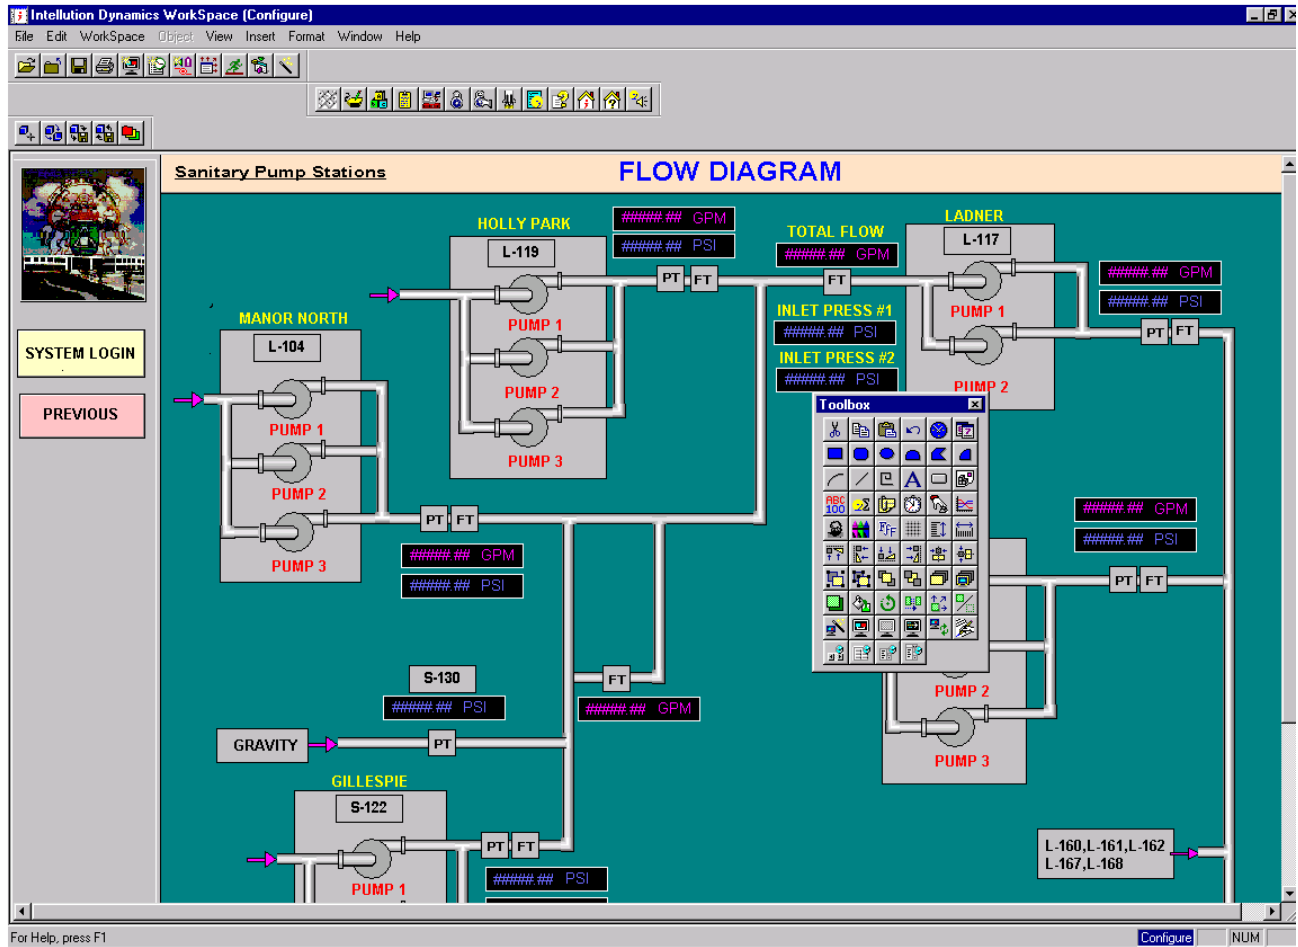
Intellution Dynamics WorkSpace (Configure)

File Edit WorkSpace Object View Insert Format Window Help

SYSTEM LOGIN

PREVIOUS

Sanitary Pump Stations

FLOW DIAGRAM

HOLLY PARK

L-119

##### ## GPM

##### ## PSI

PT FT

TOTAL FLOW

##### ## GPM

FT

LADNER

L-117

PUMP 1

PUMP 2

##### ## GPM

##### ## PSI

PT FT

INLET PRESS #1

##### ## PSI

INLET PRESS #2

##### ## PSI

PUMP 1

PUMP 2

PUMP 3

MANOR NORTH

L-104

PUMP 1

PUMP 2

PUMP 3

PT FT

##### ## GPM

##### ## PSI

Toolbox

##### ## GPM

##### ## PSI

PT FT

PUMP 2

PUMP 3

S-130

##### ## PSI

FT

##### ## GPM

GRAVITY

PT

GILLESPIE

S-122

PUMP 1

PT FT

##### ## PSI

L-160,L-161,L-162
L-167,L-168

For Help, press F1

Configure NUM